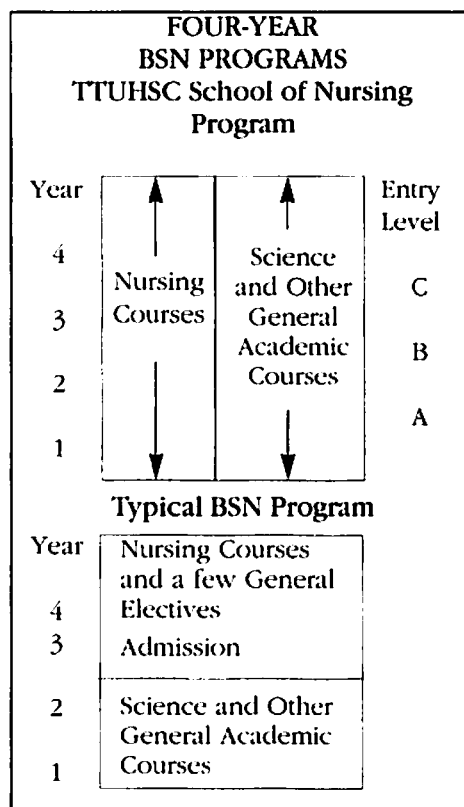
FOUR-YEAR
BSN PROGRAMS
TTUHSC School of Nursing
Program

Year
4
3
2
1

Nursing Courses

Science and Other General Academic Courses

Entry Level
C
B
A

Typical BSN Program

Year
4
3
2
1

Nursing Courses and a few General Electives

Admission

Science and Other General Academic Courses